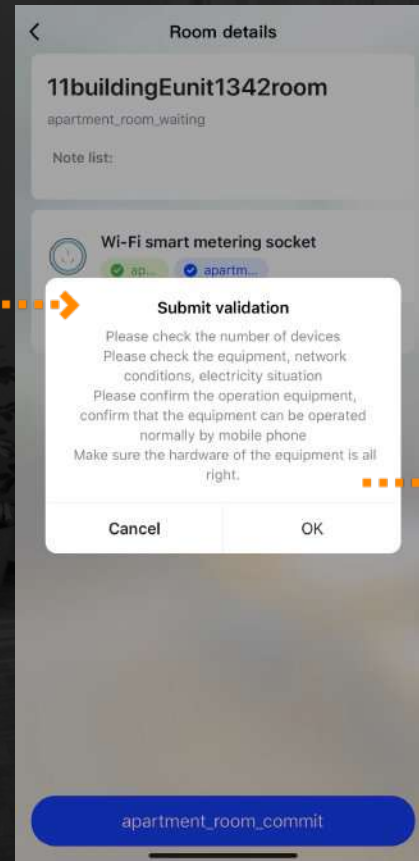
<

Room details

11buildingEunit1342room

apartment_room_waiting

Note list:

Wi-Fi smart metering socket

ap...

apartm...

Submit validation

Please check the number of devices
Please check the equipment, network conditions, electricity situation
Please confirm the operation equipment, confirm that the equipment can be operated normally by mobile phone
Make sure the hardware of the equipment is all right.

Cancel

OK

apartment_room_commit